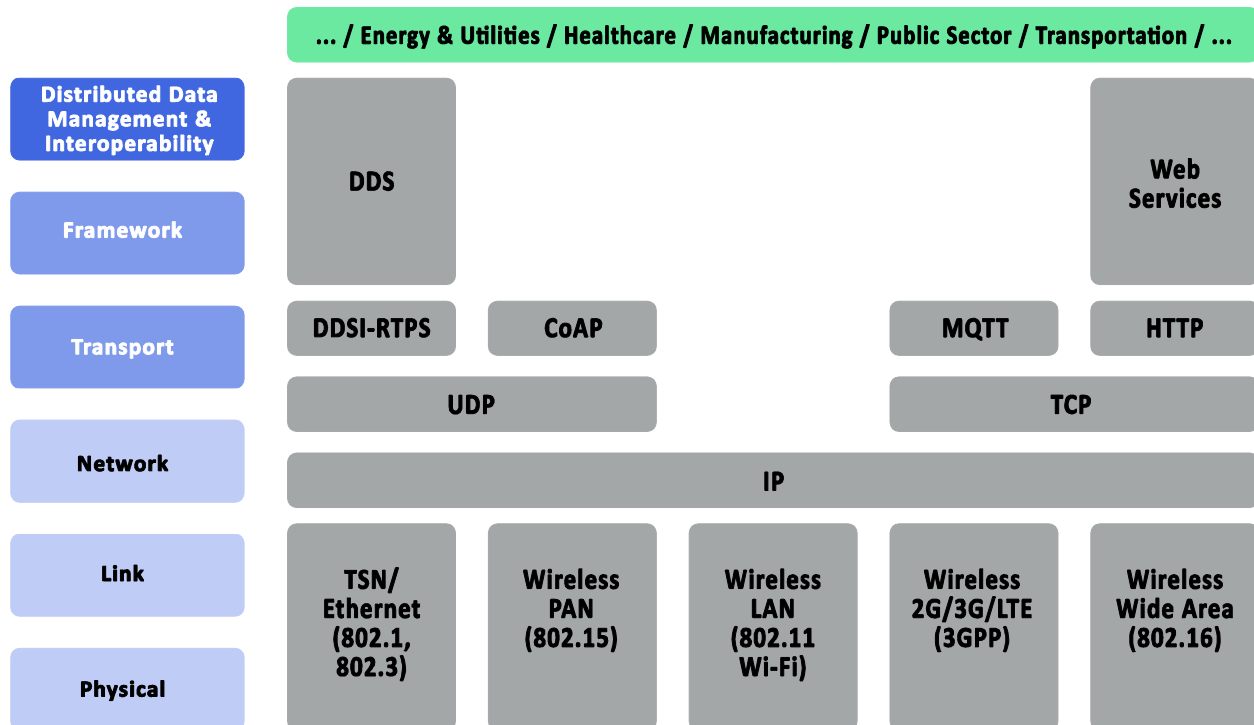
... / Energy & Utilities / Healthcare / Manufacturing / Public Sector / Transportation / ...

Distributed Data Management & Interoperability

Framework

Transport

Network

Link

Physical

DDS

Web Services

DDSI-RTPS

CoAP

MQTT

HTTP

UDP

TCP

IP

TSN/ Ethernet (802.1, 802.3)

Wireless PAN (802.15)

Wireless LAN (802.11 Wi-Fi)

Wireless 2G/3G/LTE (3GPP)

Wireless Wide Area (802.16)